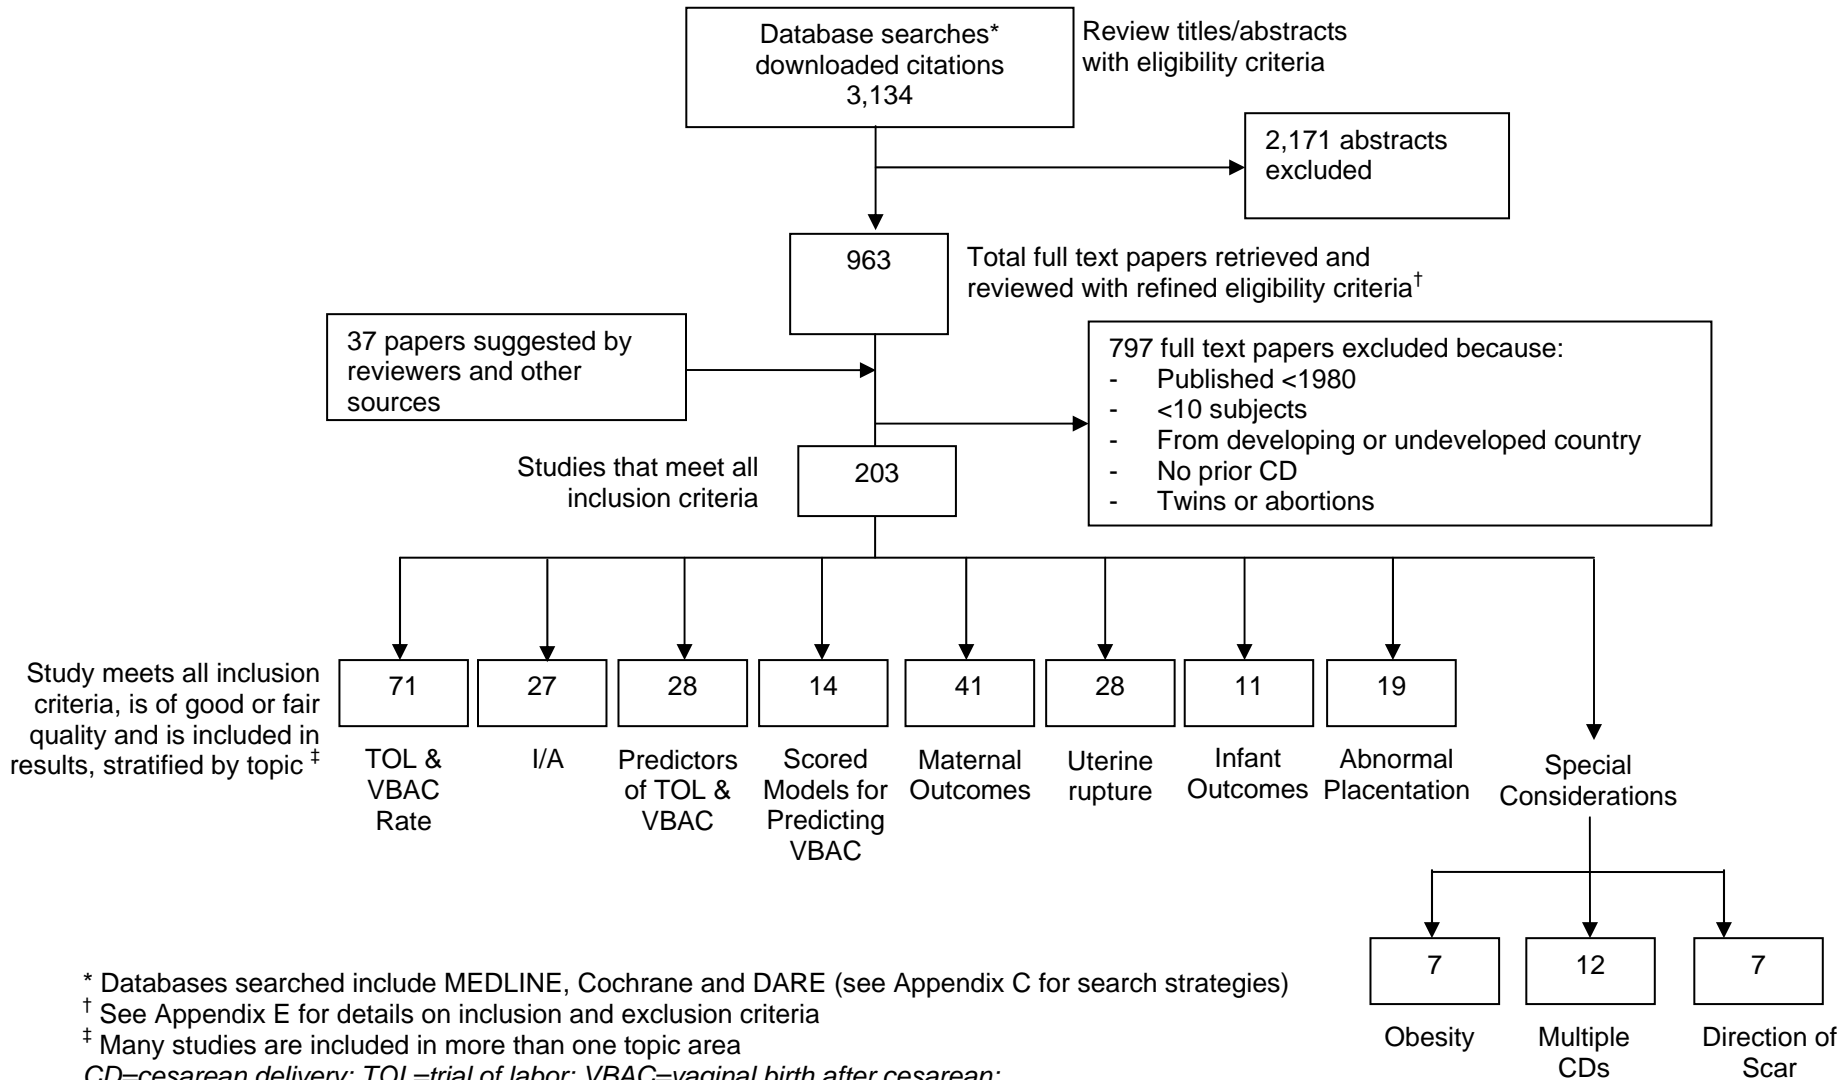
Database searches* downloaded citations 3,134

Review titles/abstracts with eligibility criteria

2,171 abstracts excluded

963

Total full text papers retrieved and reviewed with refined eligibility criteria$^{\dagger}$

37 papers suggested by reviewers and other sources

797 full text papers excluded because:
- Published <1980
- <10 subjects
- From developing or undeveloped country
- No prior CD
- Twins or abortions

Studies that meet all inclusion criteria

203

Study meets all inclusion criteria, is of good or fair quality and is included in results, stratified by topic $^{\ddagger}$

71
TOL & VBAC Rate

27
I/A

28
Predictors of TOL & VBAC

14
Scored Models for Predicting VBAC

41
Maternal Outcomes

28
Uterine rupture

11
Infant Outcomes

19
Abnormal Placentation

Special Considerations

7
Obesity

12
Multiple CDs

7
Direction of Scar

* Databases searched include MEDLINE, Cochrane and DARE (see Appendix C for search strategies)
$^{\dagger}$ See Appendix E for details on inclusion and exclusion criteria
$^{\ddagger}$ Many studies are included in more than one topic area
CD=cesarean delivery; TOL=trial of labor; VBAC=vaginal birth after cesarean;